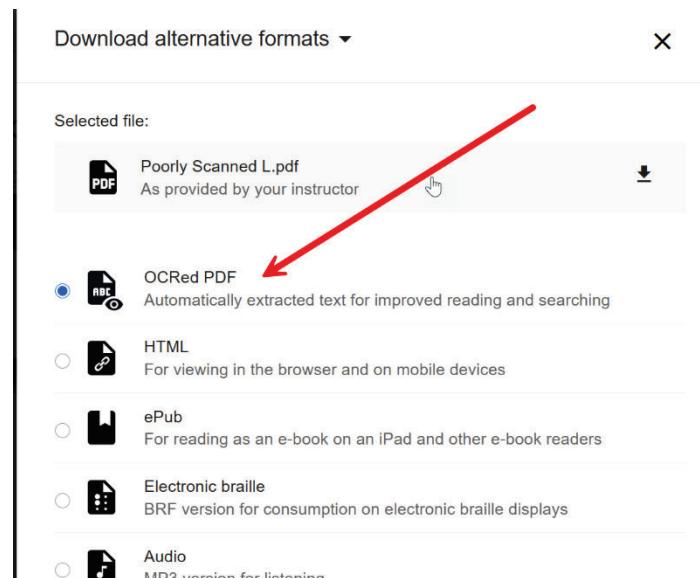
Download alternative formats ▾

×

Selected file:

PDF

Poorly Scanned L.pdf
As provided by your instructor

ABC

OCRed PDF
Automatically extracted text for improved reading and searching

HTML
For viewing in the browser and on mobile devices

ePub
For reading as an e-book on an iPad and other e-book readers

Electronic braille
BRF version for consumption on electronic braille displays

Audio
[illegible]